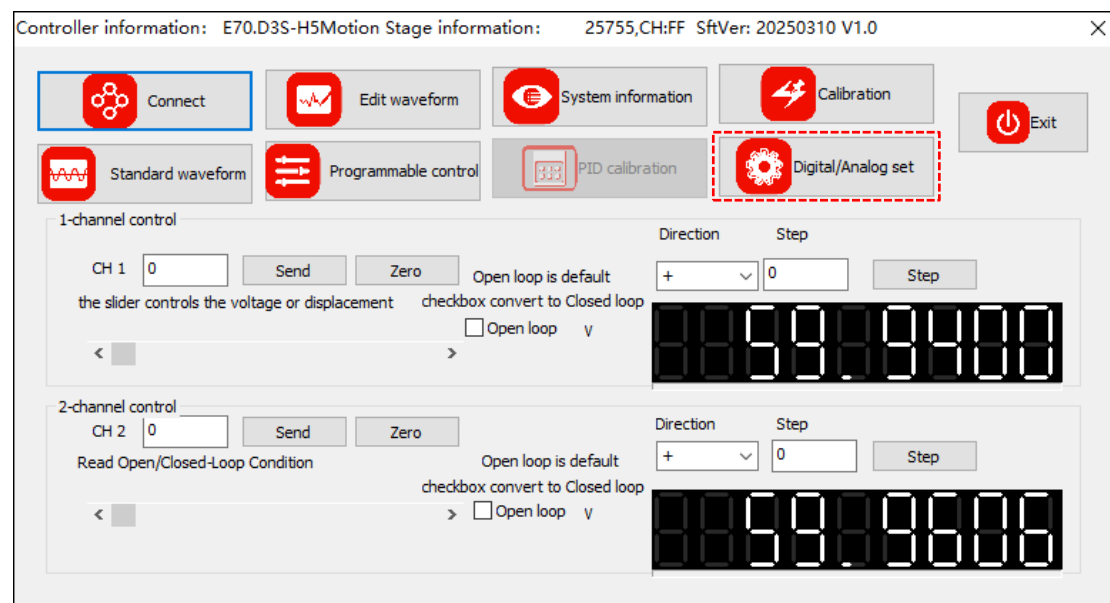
Controller information: E70.D3S-H5Motion Stage information: 25755,CH:FF SftVer: 20250310 V1.0

Connect

Edit waveform

System information

Calibration

Exit

Standard waveform

Programmable control

PID calibration

Digital/Analog set

1-channel control

CH 1 0

Send

Zero

Open loop is default

Direction

Step

+

0

Step

the slider controls the voltage or displacement

checkbox convert to Closed loop

Open loop V

59.9400

2-channel control

CH 2 0

Send

Zero

Direction

Step

Read Open/Closed-Loop Condition

Open loop is default

+

0

Step

checkbox convert to Closed loop

Open loop V

59.9606